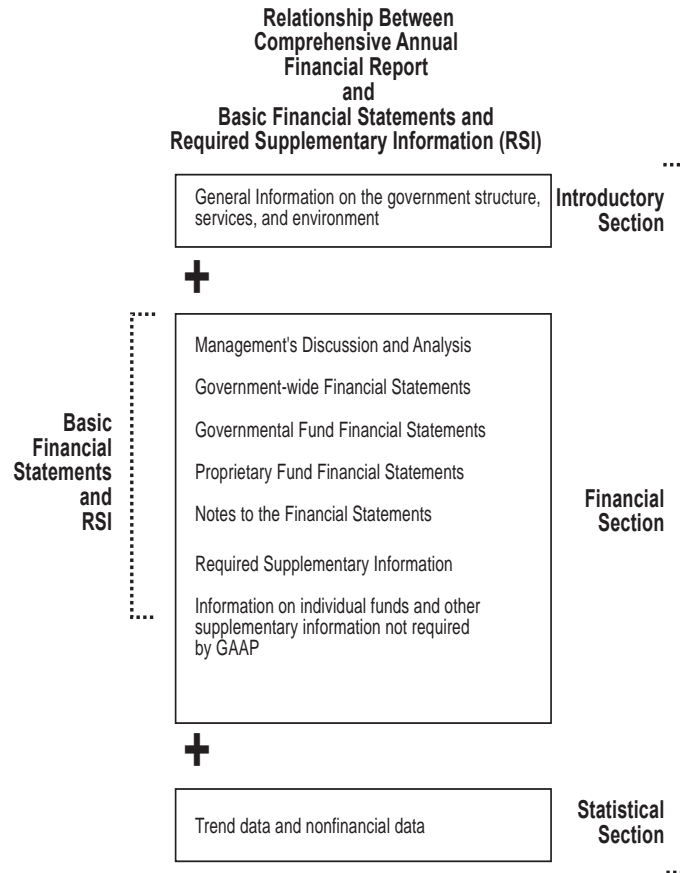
Relationship Between Comprehensive Annual Financial Report and Basic Financial Statements and Required Supplementary Information (RSI)

General Information on the government structure, services, and environment

Introductory Section

Basic Financial Statements and RSI

Management's Discussion and Analysis

Government-wide Financial Statements

Governmental Fund Financial Statements

Proprietary Fund Financial Statements

Notes to the Financial Statements

Required Supplementary Information

Information on individual funds and other supplementary information not required by GAAP

Financial Section

Trend data and nonfinancial data

Statistical Section